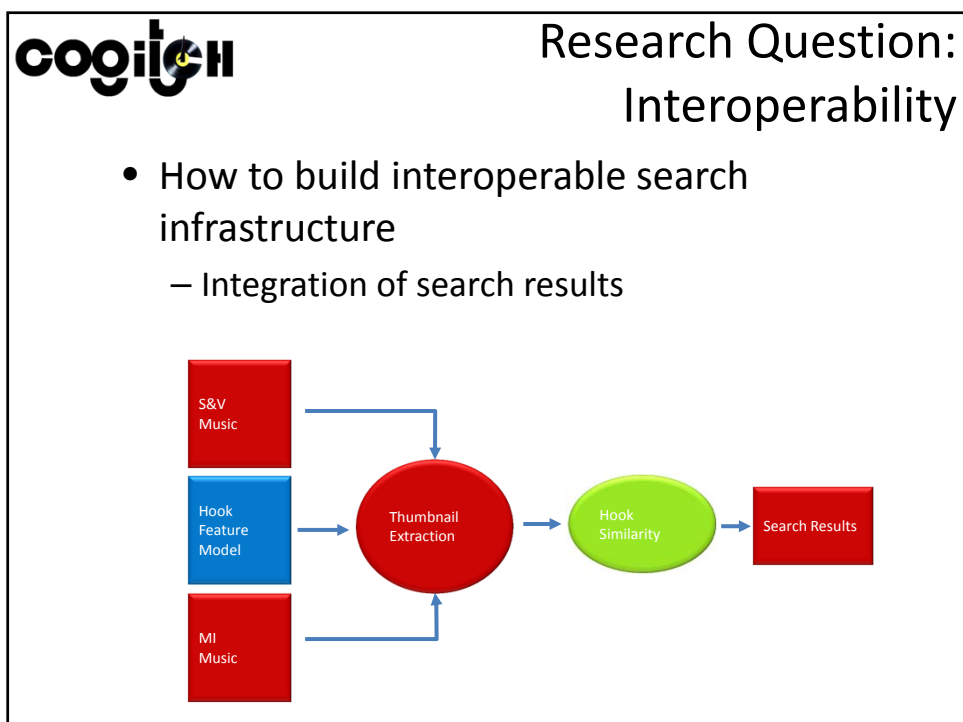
cogitch

Research Question: Interoperability

• How to build interoperable search infrastructure

– Integration of search results

S&V Music

Hook Feature Model

MI Music

Thumbnail Extraction

Hook Similarity

Search Results